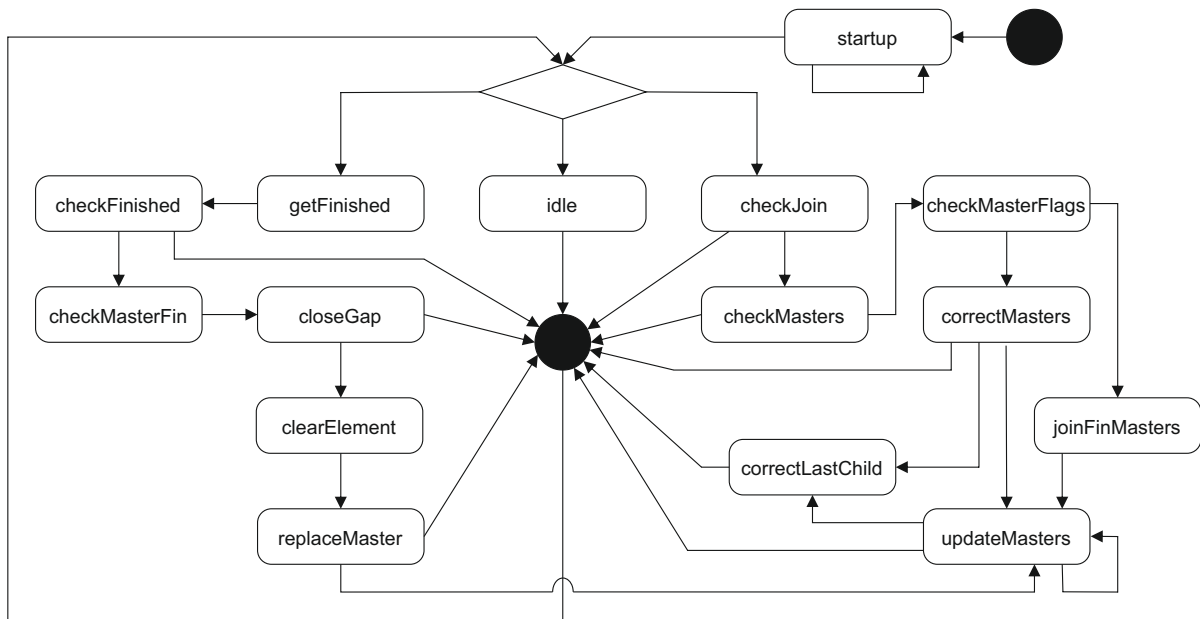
startup

checkFinished

getFinished

idle

checkJoin

checkMasterFlags

checkMasterFin

closeGap

checkMasters

correctMasters

clearElement

joinFinMasters

correctLastChild

replaceMaster

updateMasters